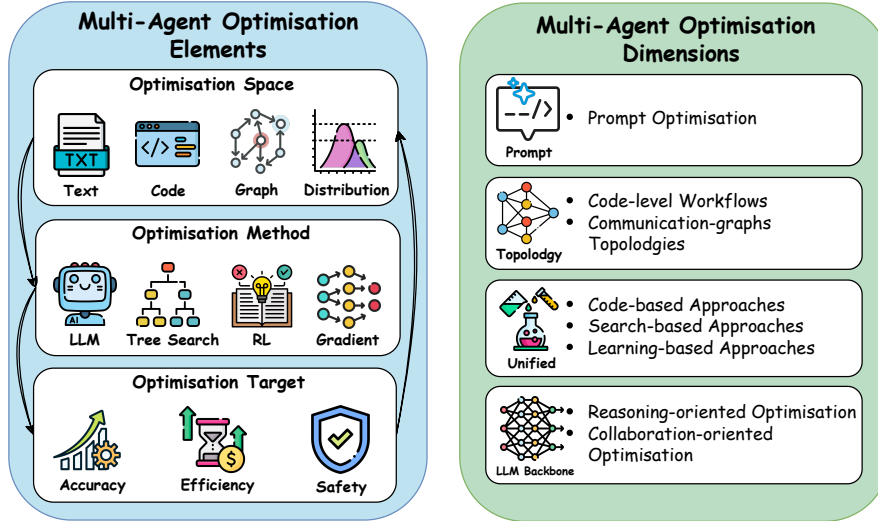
Multi-Agent Optimisation Elements

Optimisation Space

TXT

Text

</>

Code

Graph

Distribution

Optimisation Method

AI

LLM

Tree Search

RL

Gradient

Optimisation Target

Accuracy

Efficiency

Safety

Multi-Agent Optimisation Dimensions

--/>

Prompt

• Prompt Optimisation

Topolodgy

• Code-level Workflows
• Communication-graphs Topolodgies

Unified

• Code-based Approaches
• Search-based Approaches
• Learning-based Approaches

LLM Backbone

• Reasoning-oriented Optimisation
• Collaboration-oriented Optimisation